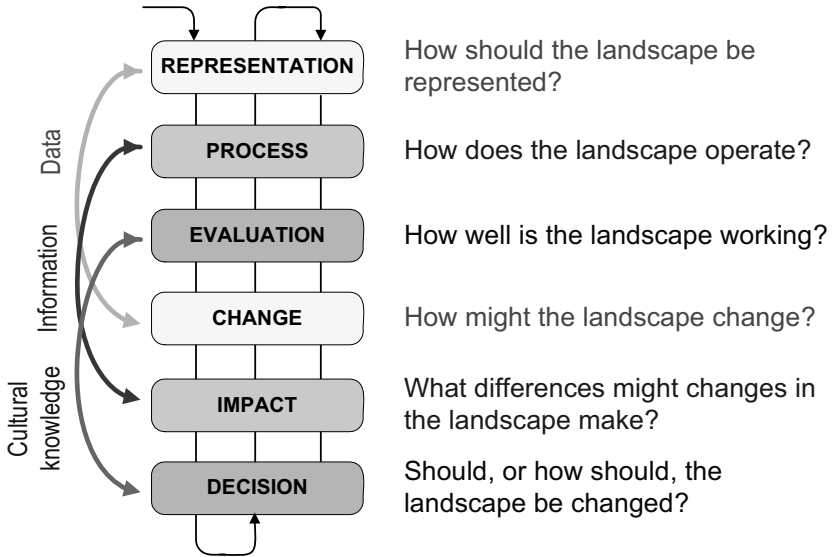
Data

Information

Cultural knowledge

REPRESENTATION

How should the landscape be represented?

PROCESS

How does the landscape operate?

EVALUATION

How well is the landscape working?

CHANGE

How might the landscape change?

IMPACT

What differences might changes in the landscape make?

DECISION

Should, or how should, the landscape be changed?